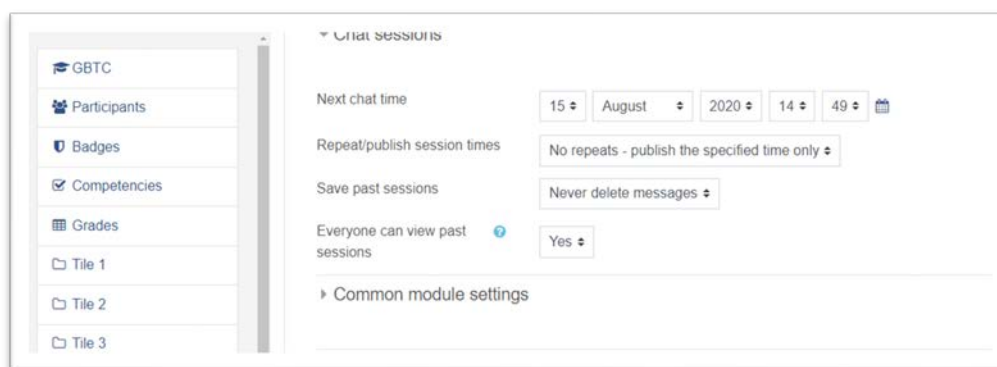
GBTC
Participants
Badges
Competencies
Grades
Tile 1
Tile 2
Tile 3

Chat sessions

Next chat time 15 August 2020 14 49

Repeat/publish session times No repeats - publish the specified time only

Save past sessions Never delete messages

Everyone can view past sessions Yes

Common module settings